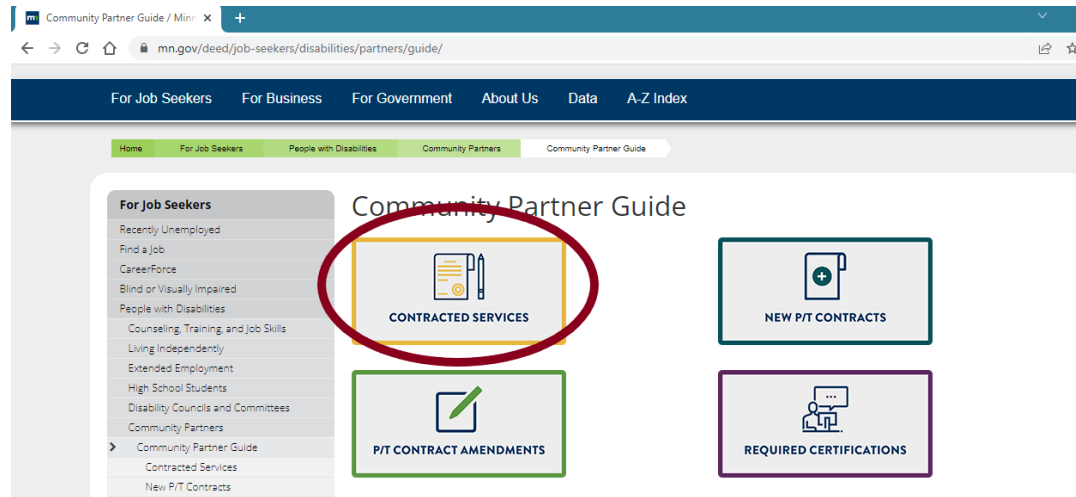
Community Partner Guide / Minn

mn.gov/deed/job-seekers/disabilities/partners/guide/

For Job Seekers For Business For Government About Us Data A-Z Index

Home For Job Seekers People with Disabilities Community Partners Community Partner Guide

For Job Seekers
Recently Unemployed
Find a Job
CareerForce
Blind or Visually Impaired
People with Disabilities
Counseling, Training, and Job Skills
Living Independently
Extended Employment
High School Students
Disability Councils and Committees
Community Partners
Community Partner Guide
Contracted Services
New P/T Contracts

Community Partner Guide

CONTRACTED SERVICES

NEW P/T CONTRACTS

P/T CONTRACT AMENDMENTS

REQUIRED CERTIFICATIONS